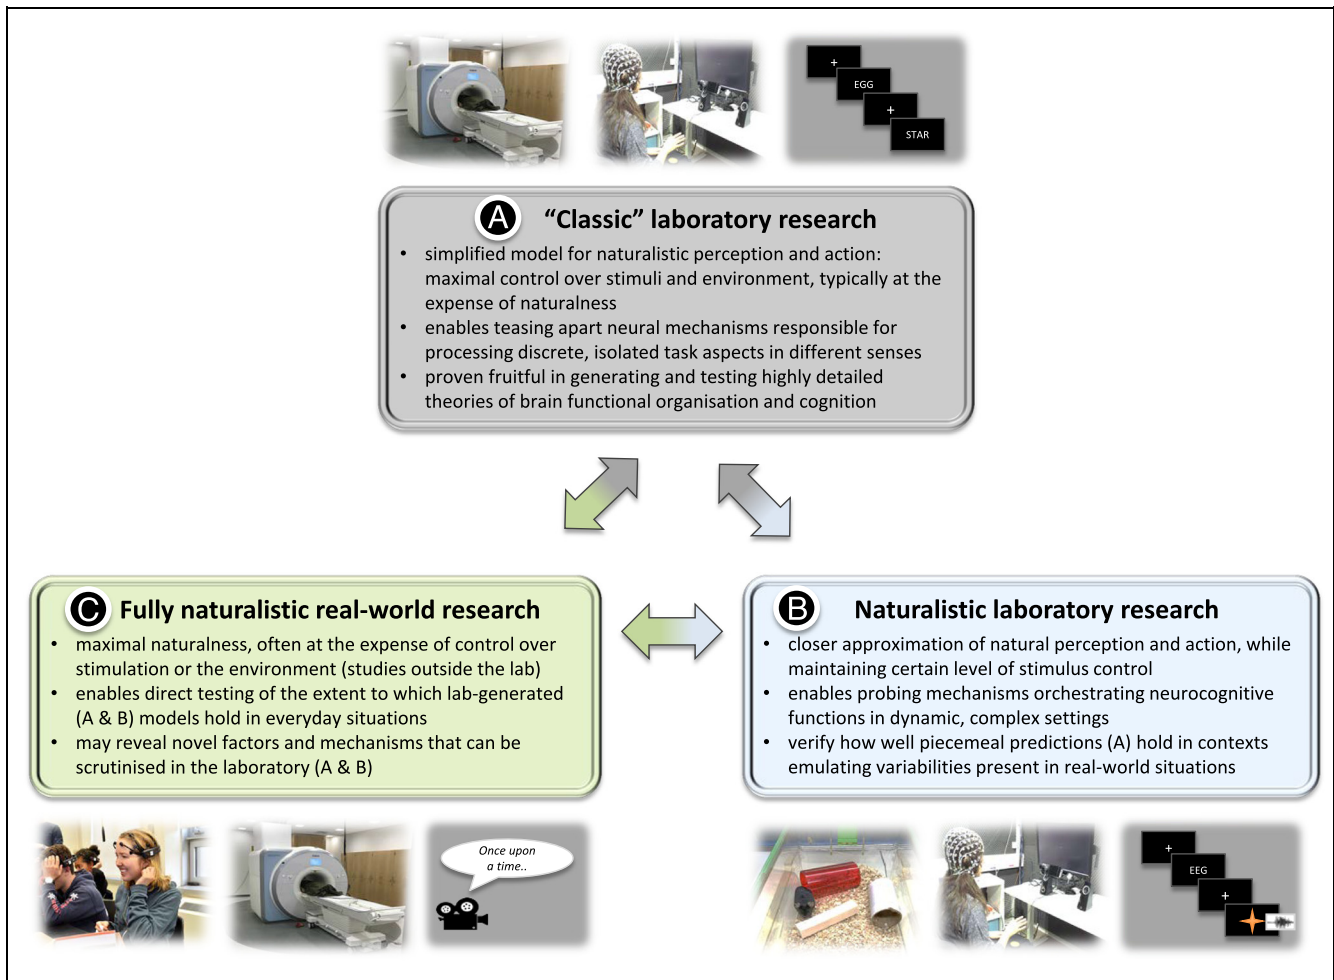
+
EGG
+
STAR

A "Classic" laboratory research

- simplified model for naturalistic perception and action: maximal control over stimuli and environment, typically at the expense of naturalness
- enables teasing apart neural mechanisms responsible for processing discrete, isolated task aspects in different senses
- proven fruitful in generating and testing highly detailed theories of brain functional organisation and cognition

C Fully naturalistic real-world research

- maximal naturalness, often at the expense of control over stimulation or the environment (studies outside the lab)
- enables direct testing of the extent to which lab-generated (A & B) models hold in everyday situations
- may reveal novel factors and mechanisms that can be scrutinised in the laboratory (A & B)

B Naturalistic laboratory research

- closer approximation of natural perception and action, while maintaining certain level of stimulus control
- enables probing mechanisms orchestrating neurocognitive functions in dynamic, complex settings
- verify how well piecemeal predictions (A) hold in contexts emulating variabilities present in real-world situations

Once upon a time..

+
EEG
+